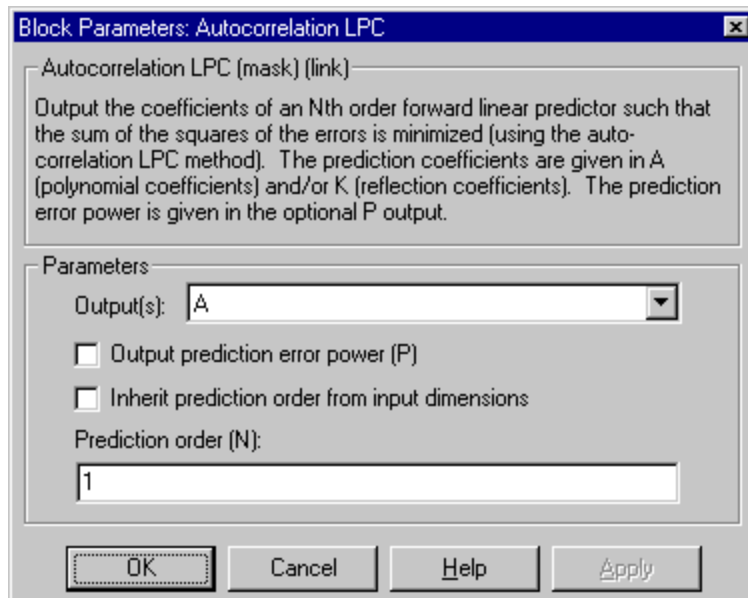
Block Parameters: Autocorrelation LPC

Autocorrelation LPC (mask) (link)

Output the coefficients of an Nth order forward linear predictor such that the sum of the squares of the errors is minimized (using the autocorrelation LPC method). The prediction coefficients are given in A (polynomial coefficients) and/or K (reflection coefficients). The prediction error power is given in the optional P output.

Parameters

Output(s): A

Output prediction error power (P)

Inherit prediction order from input dimensions

Prediction order (N):

1

OK Cancel Help Apply